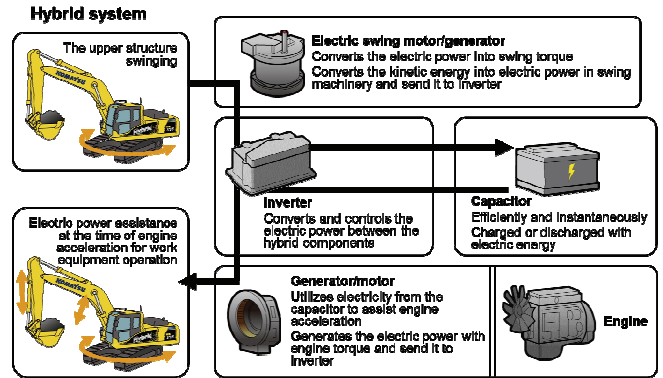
Hybrid system

The upper structure swinging

Electric swing motor/generator
Converts the electric power into swing torque
Converts the kinetic energy into electric power in swing machinery and send it to inverter

Inverter
Converts and controls the electric power between the hybrid components

Capacitor
Efficiently and instantaneously Charged or discharged with electric energy

Electric power assistance at the time of engine acceleration for work equipment operation

Generator/motor
Utilizes electricity from the capacitor to assist engine acceleration
Generates the electric power with engine torque and send it to inverter

Engine